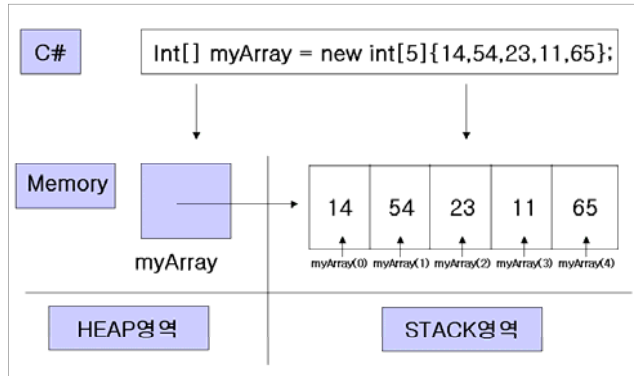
C#

Int[] myArray = new int[5]{14,54,23,11,65};

Memory

myArray

| 14 | 54 | 23 | 11 | 65 |
|---|---|---|---|---|
| myArray(0) | myArray(1) | myArray(2) | myArray(3) | myArray(4) |

HEAP영역

STACK영역